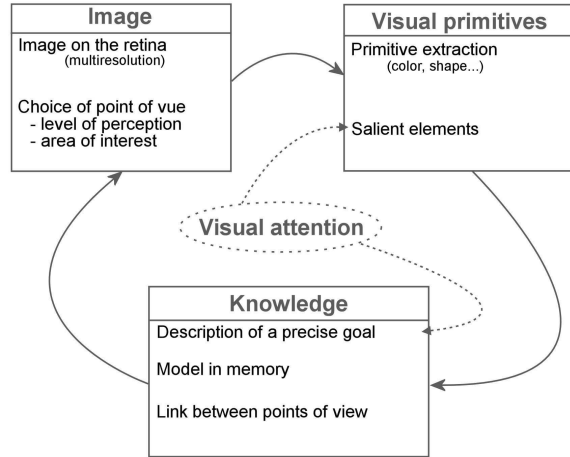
Image

Image on the retina
(multiresolution)

Choice of point of vue
- level of perception
- area of interest

Visual primitives

Primitive extraction
(color, shape...)

Salient elements

Visual attention

Knowledge

Description of a precise goal

Model in memory

Link between points of view